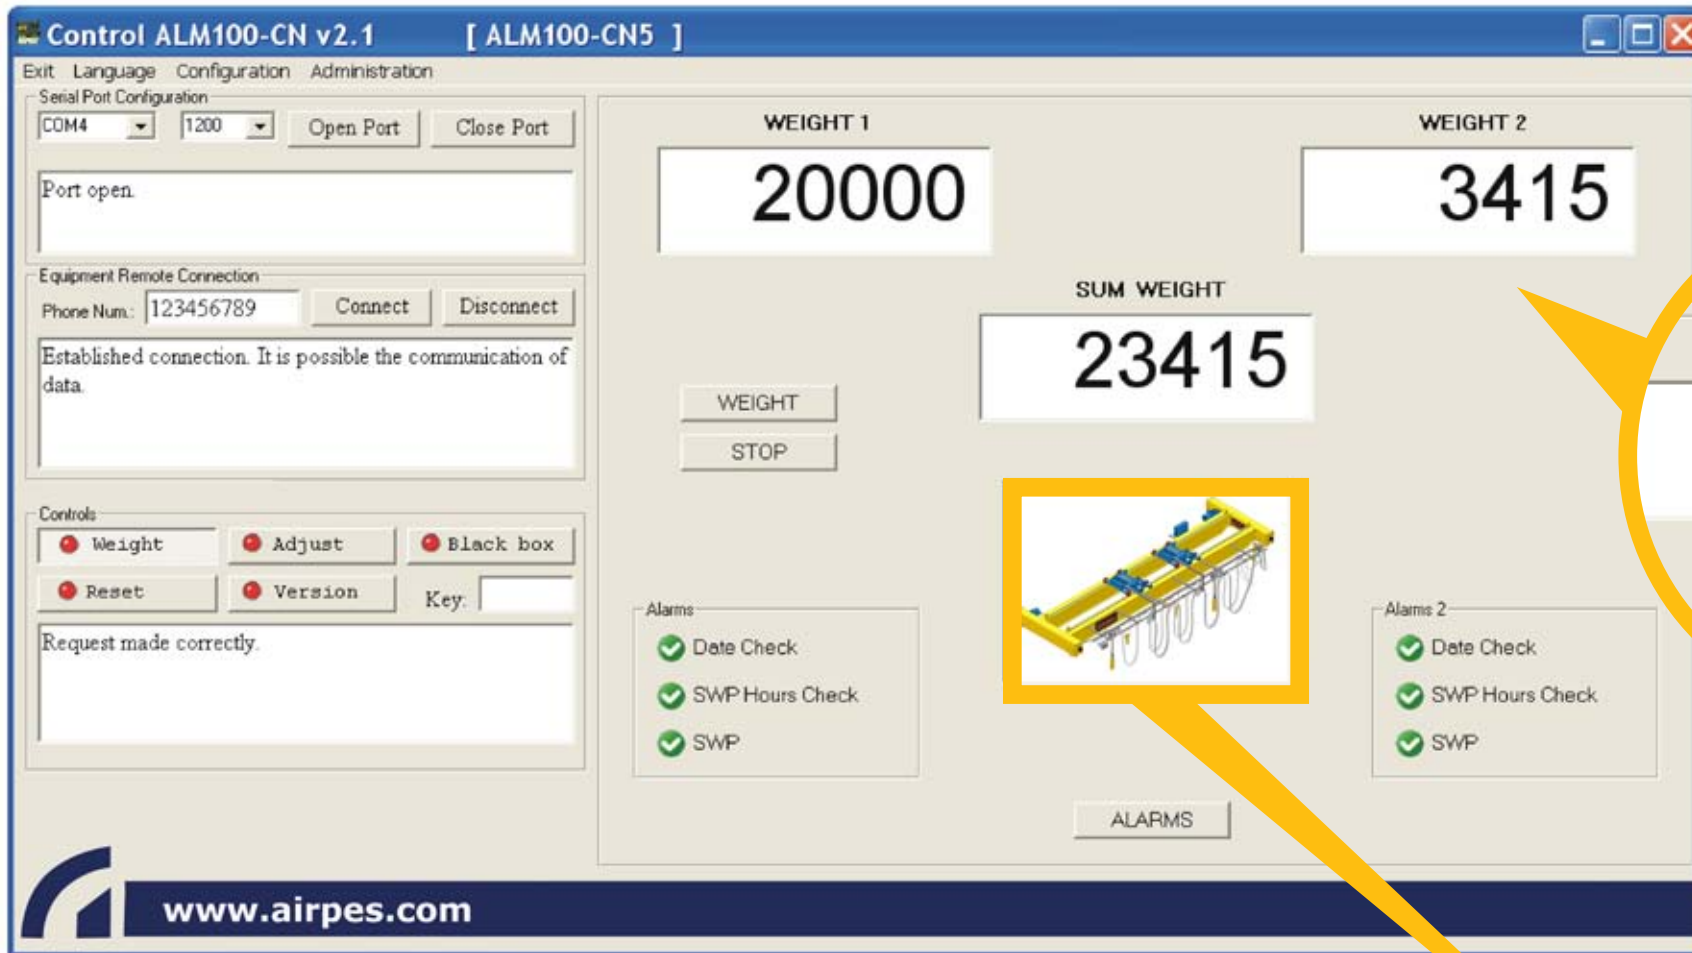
Control ALM100-CN v2.1 [ ALM100-CN5 ]

Exit Language Configuration Administration

Serial Port Configuration

COM4 1200 Open Port Close Port

Port open.

Equipment Remote Connection

Phone Num.: 123456789 Connect Disconnect

Established connection. It is possible the communication of data.

Controls

Weight Adjust Black box

Reset Version Key:

Request made correctly.

WEIGHT 1

20000

WEIGHT 2

3415

SUM WEIGHT

23415

WEIGHT

STOP

Alarms

Date Check

SWP Hours Check

SWP

Alarms 2

Date Check

SWP Hours Check

SWP

ALARMS

www.airpes.com